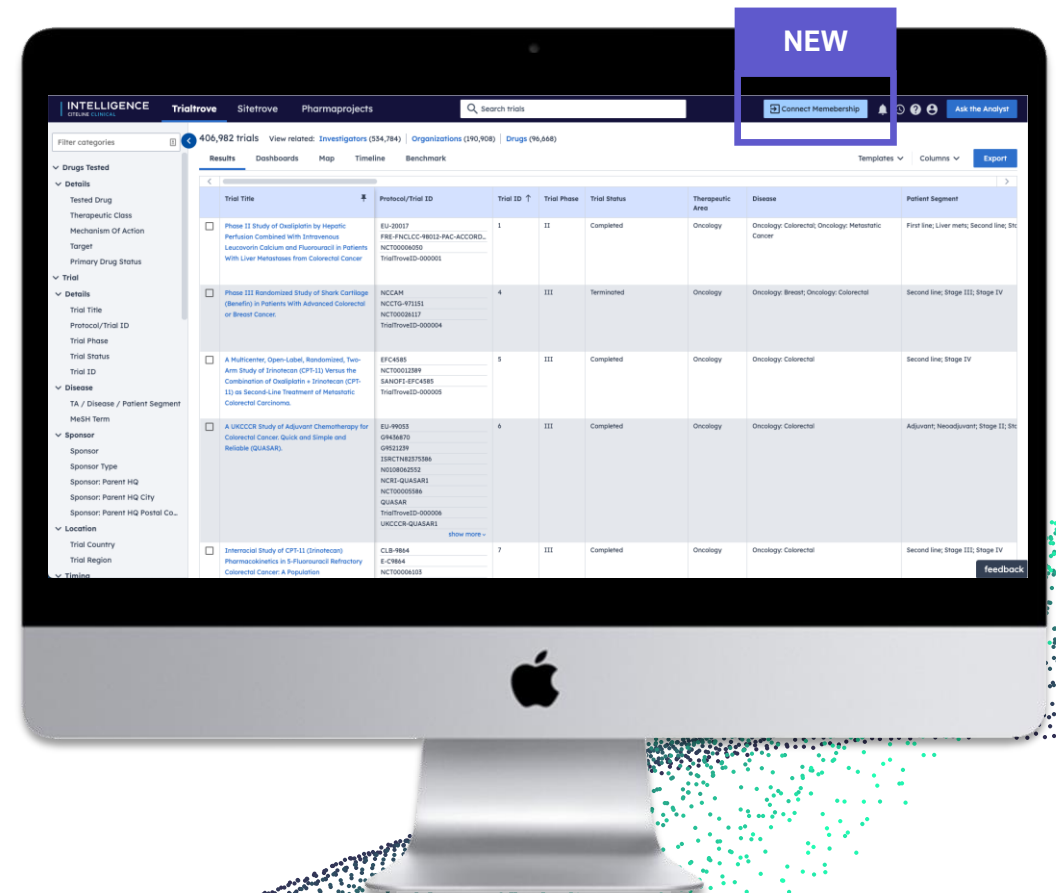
NEW

INTELLIGENCE
CITELINE CLINICAL

Trialtrove Sitetrove Pharmaprojects

Search trials

Connect Memebership

Ask the Analyst

Filter categories

Drugs Tested
Details
Tested Drug
Therapeutic Class
Mechanism Of Action
Target
Primary Drug Status
Trial
Details
Trial Title
Protocol/Trial ID
Trial Phase
Trial Status
Trial ID
Disease
TA / Disease / Patient Segment
MeSH Term
Sponsor
Sponsor
Sponsor Type
Sponsor: Parent HQ
Sponsor: Parent HQ City
Sponsor: Parent HQ Postal Co...
Location
Trial Country
Trial Region
Timing

406,982 trials View related: Investigators (534,784) Organizations (190,908) Drugs (96,668)

Results Dashboards Map Timeline Benchmark

Templates Columns Export

| | Trial Title | Protocol/Trial ID | Trial ID ↑ | Trial Phase | Trial Status | Therapeutic Area | Disease | Patient Segment |
|---|---|---|---|---|---|---|---|---|
| | Phase II Study of Oxaliplatin by Hepatic Perfusion Combined With Intravenous Leucovorin Calcium and Fluorouracil in Patients With Liver Metastases from Colorectal Cancer | EU-20017 FRE-FNCLCC-98012-PAC-ACCORD... NCT00006050 TrialTroveID-000001 | 1 | II | Completed | Oncology | Oncology: Colorectal; Oncology: Metastatic Cancer | First line; Liver mets; Second line; St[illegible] |
| | Phase III Randomized Study of Shark Cartilage (Benefin) in Patients With Advanced Colorectal or Breast Cancer. | NCCAM NCCTG-971151 NCT00026117 TrialTroveID-000004 | 4 | III | Terminated | Oncology | Oncology: Breast; Oncology: Colorectal | Second line; Stage III; Stage IV |
| | A Multicenter, Open-Label, Randomized, Two-Arm Study of Irinotecan (CPT-11) Versus the Combination of Oxaliplatin + Irinotecan (CPT-11) as Second-Line Treatment of Metastatic Colorectal Carcinoma. | EFC4585 NCT00012389 SANOFI-EFC4585 TrialTroveID-000005 | 5 | III | Completed | Oncology | Oncology: Colorectal | Second line; Stage IV |
| | A UKCCCR Study of Adjuvant Chemotherapy for Colorectal Cancer. Quick and Simple and Reliable (QUASAR). | EU-99055 G9436870 G9521239 ISRCTN82375386 N0108062552 NCRI-QUASAR1 NCT00005586 QUASAR TrialTroveID-000006 UKCCCR-QUASAR1 show more | 6 | III | Completed | Oncology | Oncology: Colorectal | Adjuvant; Neoadjuvant; Stage II; St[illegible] |
| | Intergroup Study of CPT-11 (Irinotecan) Pharmacokinetics in 5-Fluorouracil Refractory Colorectal Cancer: A Population | CLB-9864 E-C9864 NCT00006103 | 7 | III | Completed | Oncology | Oncology: Colorectal | Second line; Stage III; Stage IV |

feedback